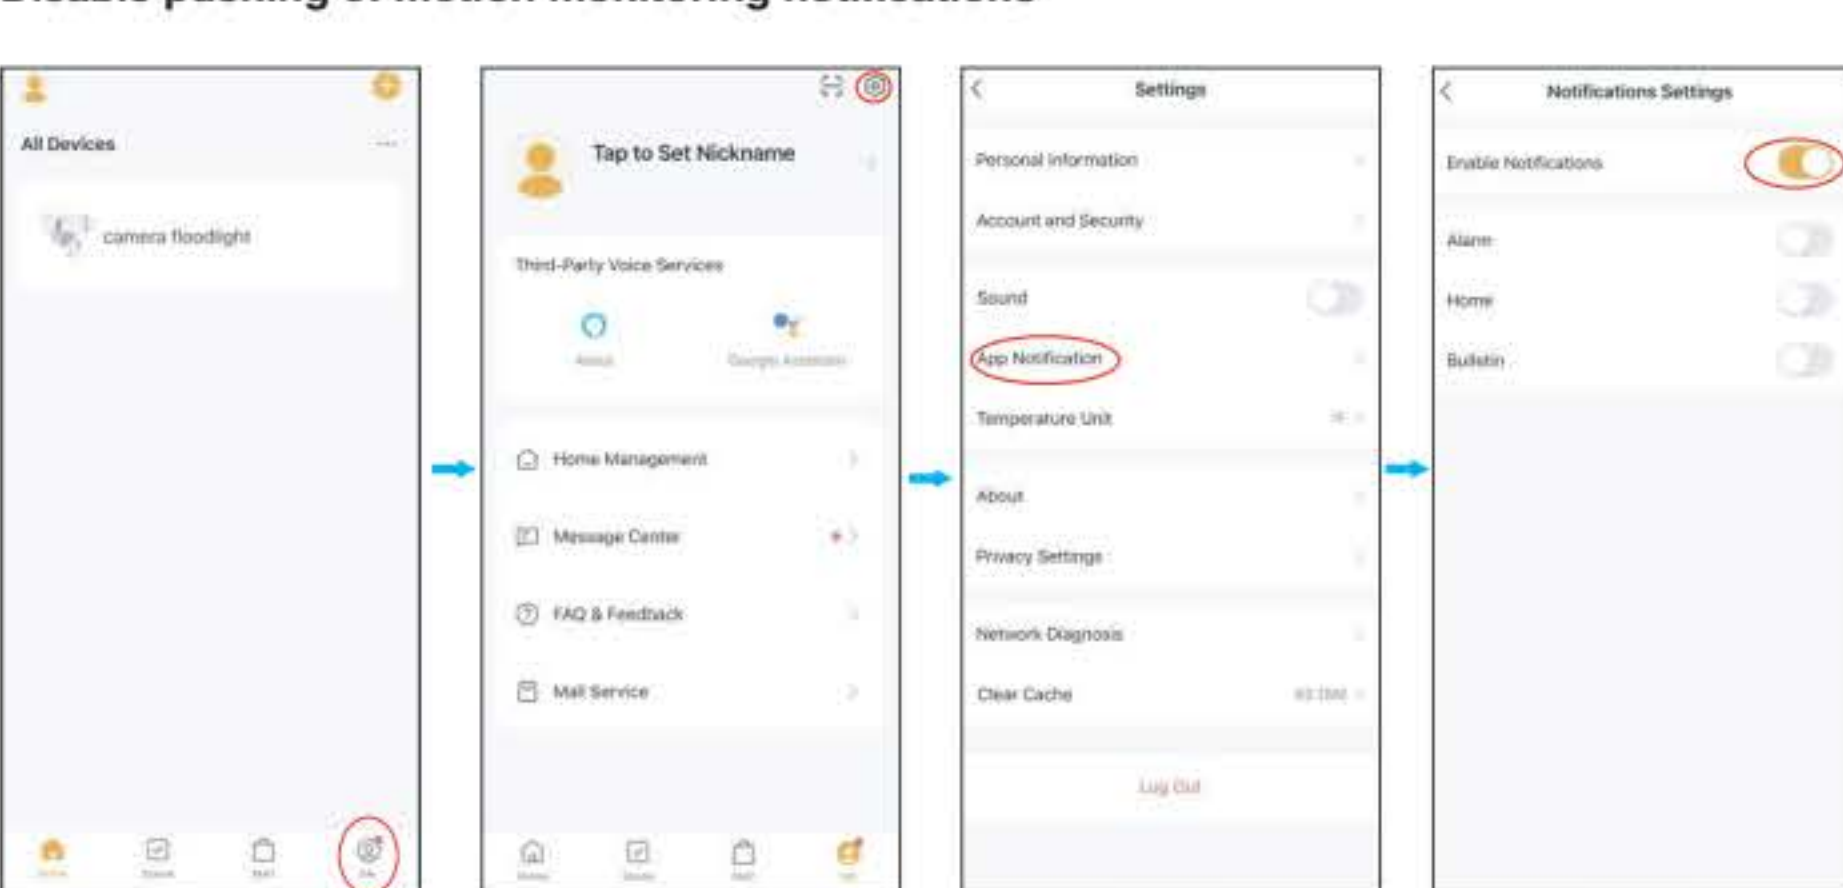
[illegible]

All Devices

camera floodlight

Tap to Set Nickname

Third-Party Voice Services

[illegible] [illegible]

Home Management

Message Center

FAQ & Feedback

Mall Service

Settings

Personal Information

Account and Security

Sound

App Notification

Temperature Unit

About

Privacy Settings

Network Diagnosis

Clear Cache

Log Out

Notifications Settings

Enable Notifications

Alarm

Home

Bulletin